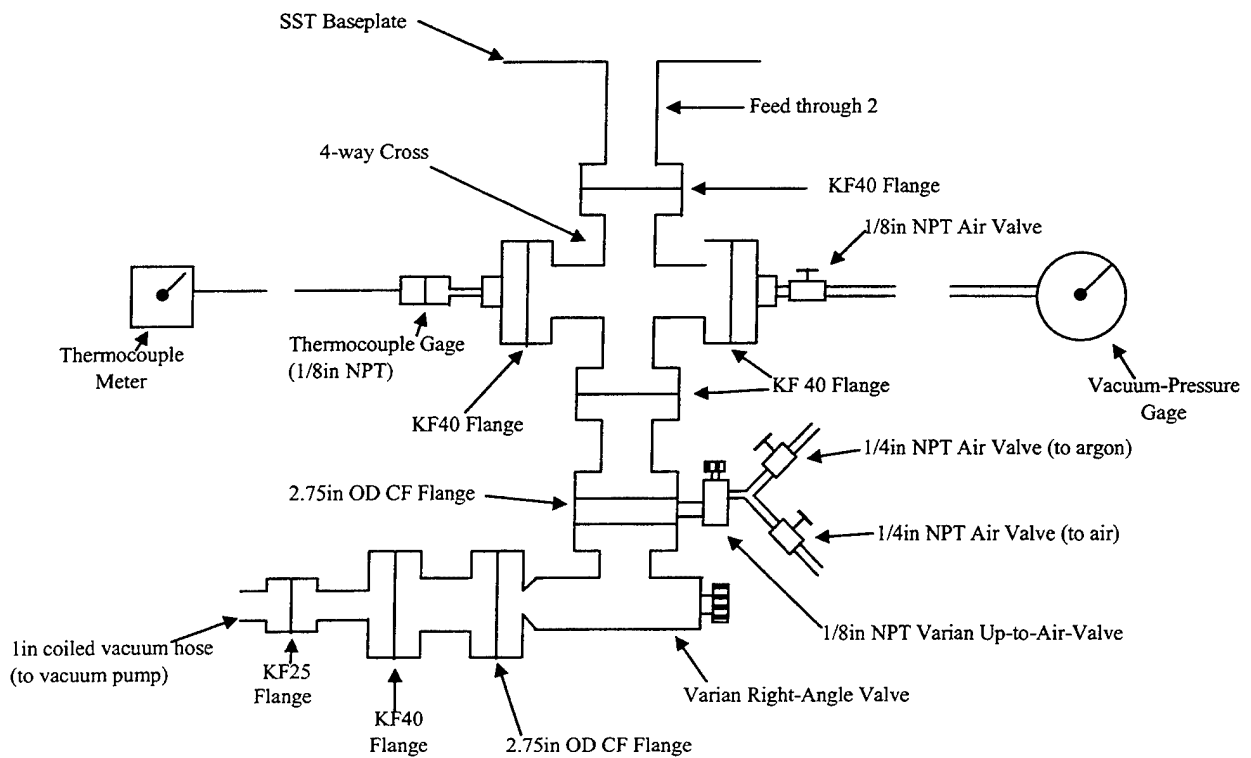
SST Baseplate

Feed through 2

4-way Cross

KF40 Flange

1/8in NPT Air Valve

Thermocouple Meter

Thermocouple Gage (1/8in NPT)

KF40 Flange

KF 40 Flange

Vacuum-Pressure Gage

1/4in NPT Air Valve (to argon)

2.75in OD CF Flange

1/4in NPT Air Valve (to air)

1in coiled vacuum hose (to vacuum pump)

KF25 Flange

KF40 Flange

2.75in OD CF Flange

1/8in NPT Varian Up-to-Air-Valve

Varian Right-Angle Valve